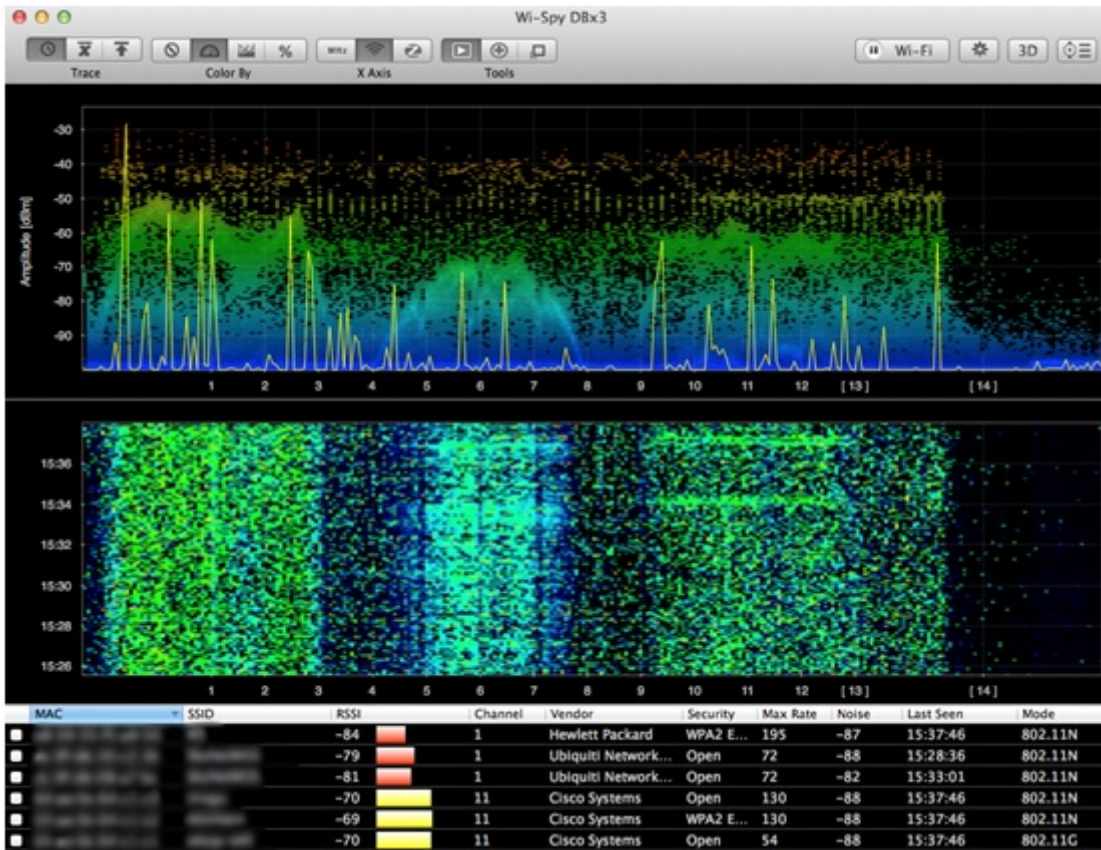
Wi-Spy DBx3

Trace Color By X Axis Tools

Wi-Fi 3D

Amplitude [dBm]
-30
-40
-50
-60
-70
-80
-90

1 2 3 4 5 6 7 8 9 10 11 12 [13] [14]

15:36
15:34
15:32
15:30
15:28
15:26

1 2 3 4 5 6 7 8 9 10 11 12 [13] [14]

| MAC | SSID | RSSI | Channel | Vendor | Security | Max Rate | Noise | Last Seen | Mode |
|---|---|---|---|---|---|---|---|---|---|
| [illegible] | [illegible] | -84 | 1 | Hewlett Packard | WPA2 E... | 195 | -87 | 15:37:46 | 802.11N |
| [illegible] | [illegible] | -79 | 1 | Ubiquiti Network... | Open | 72 | -88 | 15:28:36 | 802.11N |
| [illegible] | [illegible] | -81 | 1 | Ubiquiti Network... | Open | 72 | -82 | 15:33:01 | 802.11N |
| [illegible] | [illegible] | -70 | 11 | Cisco Systems | Open | 130 | -88 | 15:37:46 | 802.11N |
| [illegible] | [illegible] | -69 | 11 | Cisco Systems | WPA2 E... | 130 | -88 | 15:37:46 | 802.11N |
| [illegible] | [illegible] | -70 | 11 | Cisco Systems | Open | 54 | -88 | 15:37:46 | 802.11G |